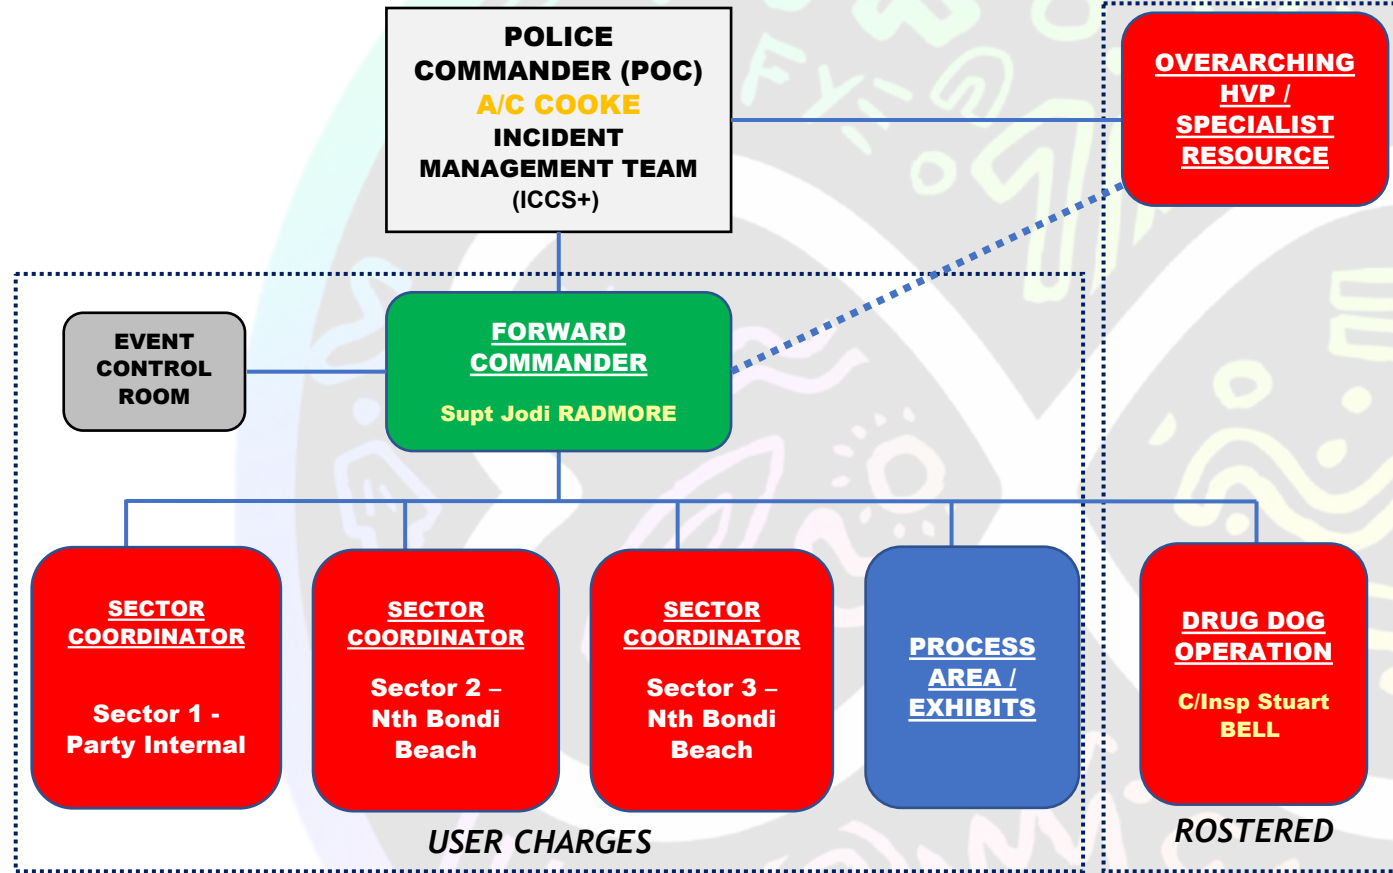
POLICE COMMANDER (POC)
A/C COOKE
INCIDENT MANAGEMENT TEAM
(ICCS+)

OVERARCHING HVP / SPECIALIST RESOURCE

EVENT CONTROL ROOM

FORWARD COMMANDER

Supt Jodi RADMORE

SECTOR COORDINATOR

Sector 1 - Party Internal

SECTOR COORDINATOR

Sector 2 – Nth Bondi Beach

SECTOR COORDINATOR

Sector 3 – Nth Bondi Beach

PROCESS AREA / EXHIBITS

DRUG DOG OPERATION

C/Insp Stuart BELL

USER CHARGES

ROSTERED